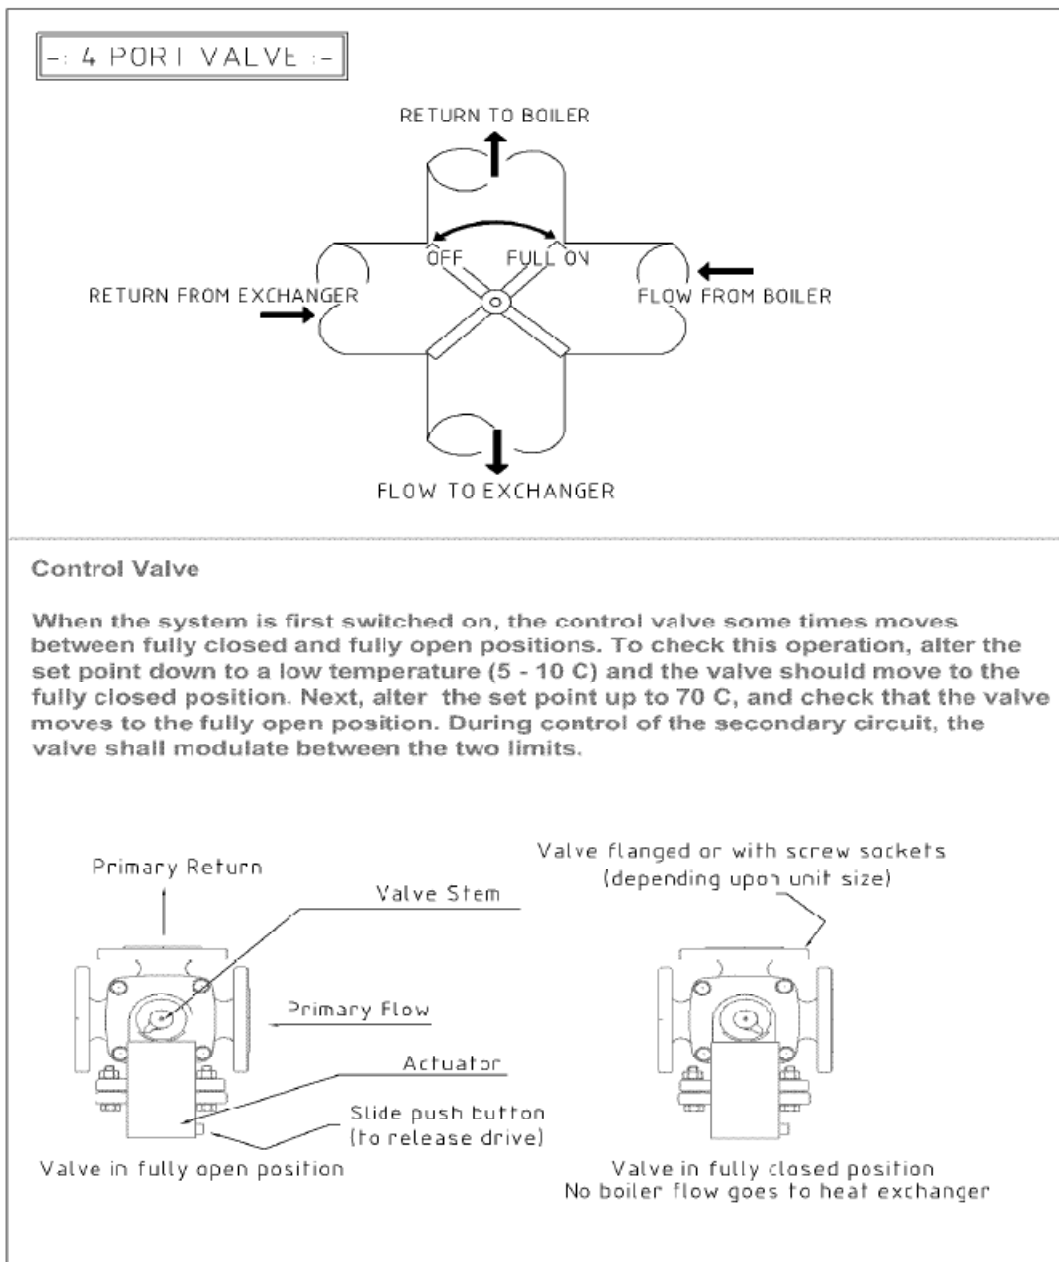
-: 4 PORT VALVE :-

RETURN TO BOILER

OFF FULL ON

RETURN FROM EXCHANGER

FLOW FROM BOILER

FLOW TO EXCHANGER

Control Valve

When the system is first switched on, the control valve some times moves between fully closed and fully open positions. To check this operation, alter the set point down to a low temperature (5 - 10 C) and the valve should move to the fully closed position. Next, alter the set point up to 70 C, and check that the valve moves to the fully open position. During control of the secondary circuit, the valve shall modulate between the two limits.

Primary Return

Valve Stem

Primary Flow

Actuator

Slide push button (to release drive)

Valve in fully open position

Valve flanged or with screw sockets (depending upon unit size)

Valve in fully closed position
No boiler flow goes to heat exchanger